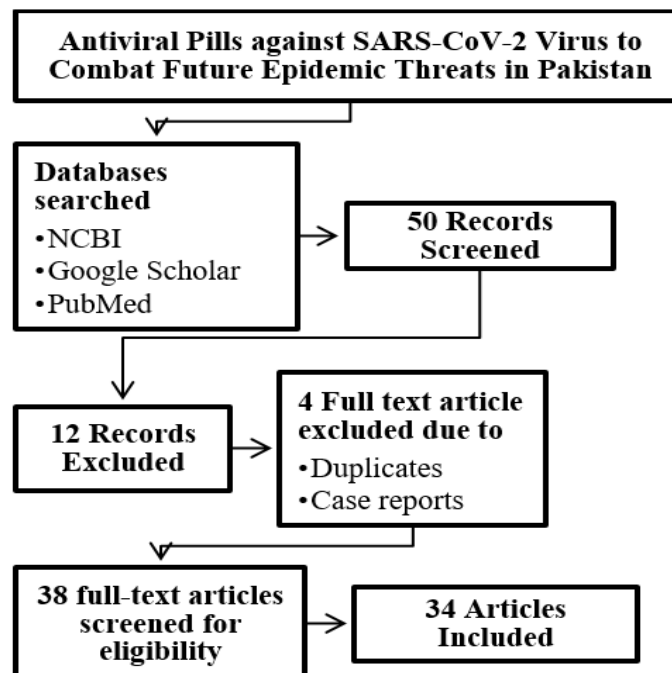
Antiviral Pills against SARS-CoV-2 Virus to Combat Future Epidemic Threats in Pakistan

Databases searched
•NCBI
•Google Scholar
•PubMed

50 Records Screened

12 Records Excluded

4 Full text article excluded due to
•Duplicates
•Case reports

38 full-text articles screened for eligibility

34 Articles Included